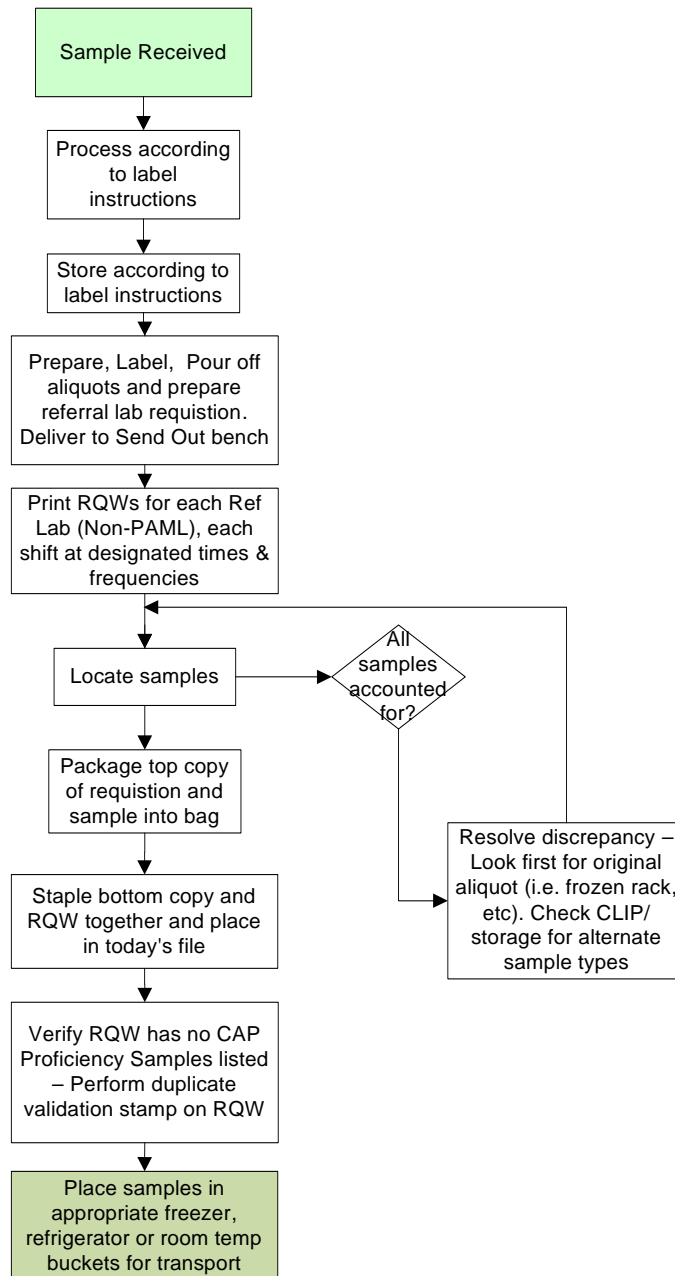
Sample Received

Process according to label instructions

Store according to label instructions

Prepare, Label, Pour off aliquots and prepare referral lab requistion. Deliver to Send Out bench

Print RQWs for each Ref Lab (Non-PAML), each shift at designated times & frequencies

Locate samples

All samples accounted for?

Package top copy of requistion and sample into bag

Resolve discrepancy – Look first for original aliquot (i.e. frozen rack, etc). Check CLIP/ storage for alternate sample types

Staple bottom copy and RQW together and place in today's file

Verify RQW has no CAP Proficiency Samples listed – Perform duplicate validation stamp on RQW

Place samples in appropriate freezer, refrigerator or room temp buckets for transport